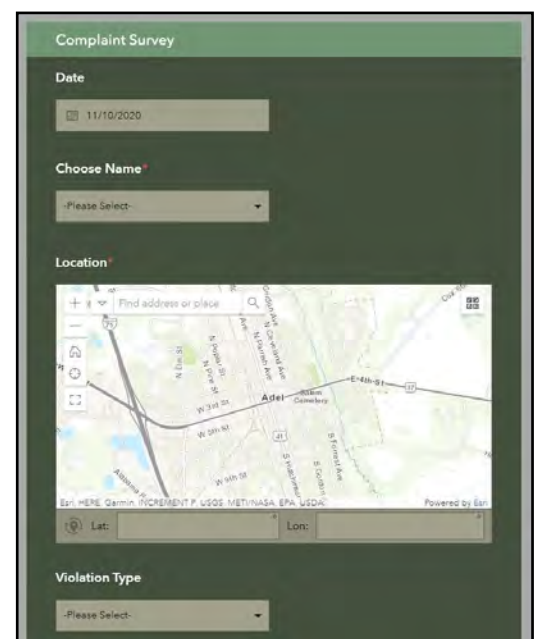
Complaint Survey

Date

11/10/2020

Choose Name*

-Please Select-

Location*

Find address or place

N Dix St

N Pine St

N Parrish Ave

N Gordon Ave

N Hutchinson Ave

W 3rd St

W 5th St

W 6th St

Adel

Adel Cemetery

E 4th St

S Forrest Ave

S Parrish Ave

S Hutchinson Ave

Esri, HERE, Garmin, INCREMENT P, USGS, METI/NASA, EPA, USDA

Powered by Esri

Lat:

Lon:

Violation Type

-Please Select-